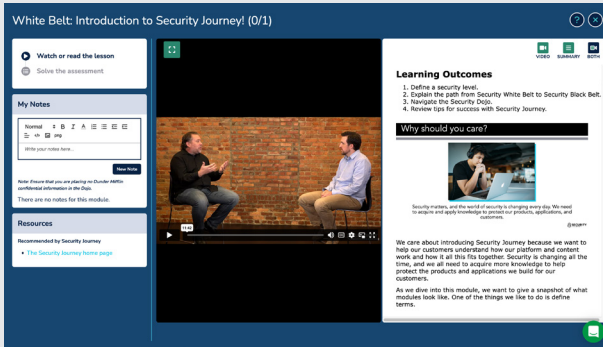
White Belt: Introduction to Security Journey! (0/1)

?

Watch or read the lesson

Solve the assessment

My Notes

Normal B I A

Write your notes here...

New Note

Note: Ensure that you are placing no Dunder Mifflin confidential information in the Dojo.

There are no notes for this module.

Resources

Recommended by Security Journey

The Security Journey home page

11:42

VIDEO SUMMARY BOTH

Learning Outcomes

1. Define a security level.
2. Explain the path from Security White Belt to Security Black Belt.
3. Navigate the Security Dojo.
4. Review tips for success with Security Journey.

Why should you care?

Security matters, and the world of security is changing every day. We need to acquire and apply knowledge to protect our products, applications, and customers.

We care about introducing Security Journey because we want to help our customers understand how our platform and content work and how it all this fits together. Security is changing all the time, and we all need to acquire more knowledge to help protect the products and applications we build for our customers.

As we dive into this module, we want to give a snapshot of what modules look like. One of the things we like to do is define terms.